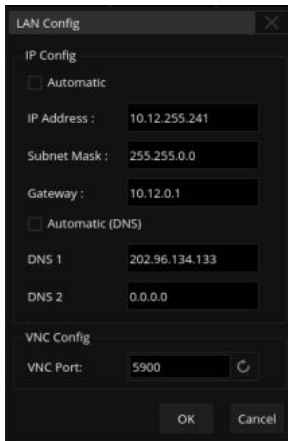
LAN Config

IP Config

Automatic

IP Address : 10.12.255.241

Subnet Mask : 255.255.0.0

Gateway : 10.12.0.1

Automatic (DNS)

DNS 1 202.96.134.133

DNS 2 0.0.0.0

VNC Config

VNC Port: 5900

OK Cancel